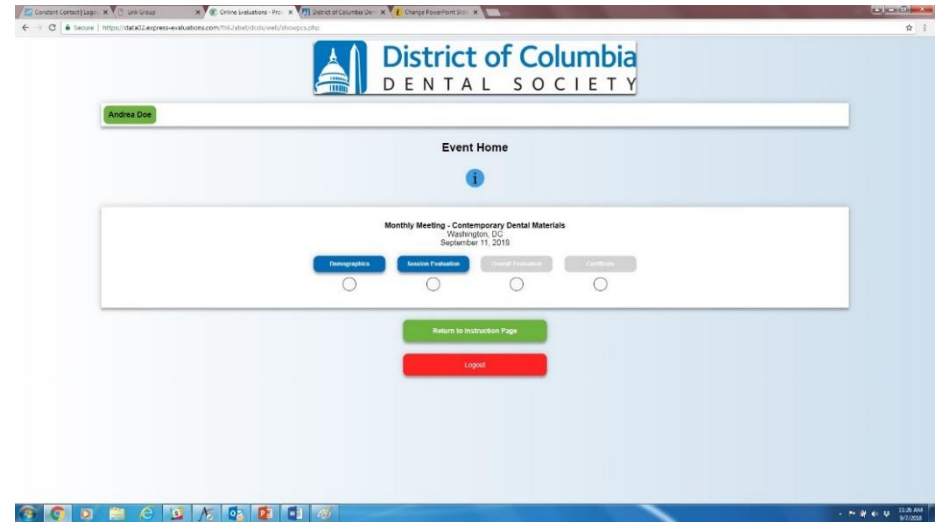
Constant Contact | Logi | unk Group | Online Evaluations - Pro | District of Columbia De | Change PowerPoint Slid

Secure | https://data32.express-evaluations.com/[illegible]/web/showpcs.php

District of Columbia
DENTAL SOCIETY

Andrea Doe

Event Home

i

Monthly Meeting - Contemporary Dental Materials
Washington, DC
September 11, 2018

Demographics
Session Evaluation
Overall Evaluation
Certificate

Return to Instruction Page

Logout

11:26 AM
9/7/2018